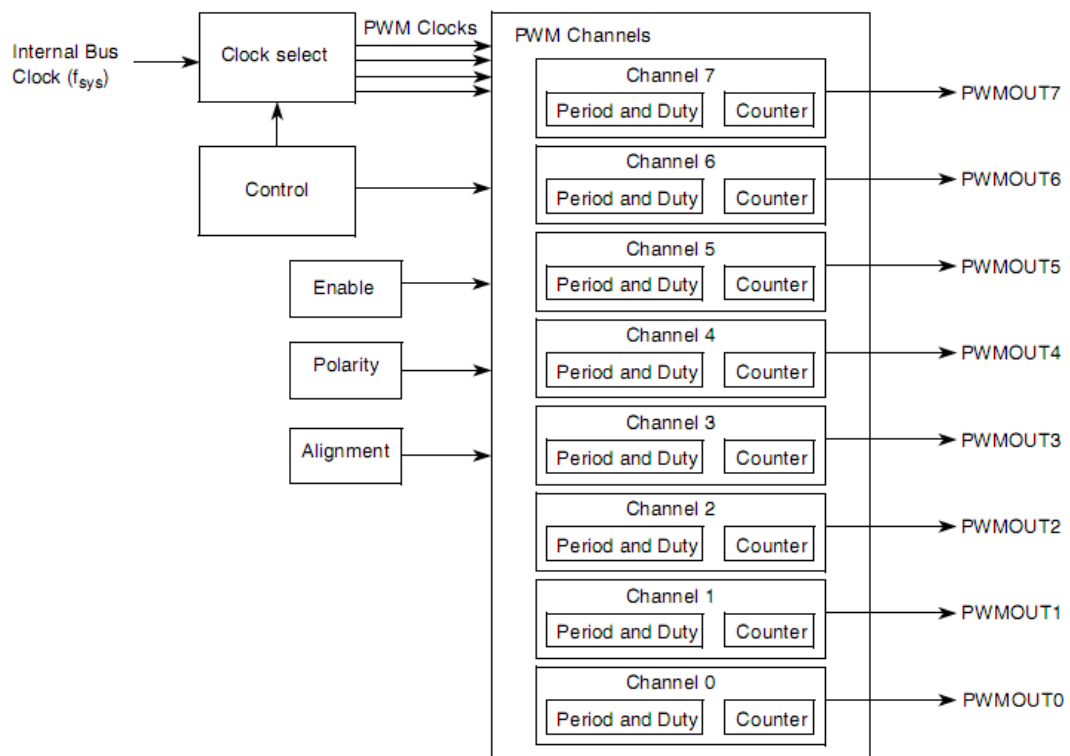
Internal Bus Clock ($f_{sys}$)

Clock select

PWM Clocks

Control

Enable

Polarity

Alignment

PWM Channels

Channel 7
Period and Duty
Counter

Channel 6
Period and Duty
Counter

Channel 5
Period and Duty
Counter

Channel 4
Period and Duty
Counter

Channel 3
Period and Duty
Counter

Channel 2
Period and Duty
Counter

Channel 1
Period and Duty
Counter

Channel 0
Period and Duty
Counter

PWMOUT7
PWMOUT6
PWMOUT5
PWMOUT4
PWMOUT3
PWMOUT2
PWMOUT1
PWMOUT0